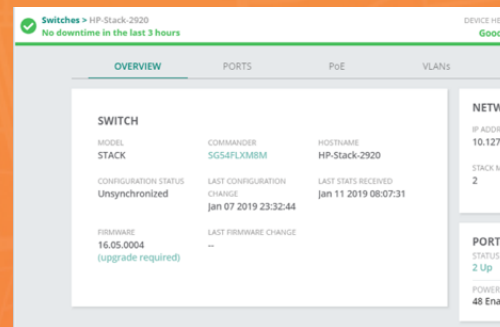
Switches > HP-Stack-2920
No downtime in the last 3 hours

DEVICE HE
Good

OVERVIEW PORTS PoE VLANs

SWITCH

MODEL
STACK

COMMANDER
SG54FLXM8M

HOSTNAME
HP-Stack-2920

CONFIGURATION STATUS
Unsynchronized

LAST CONFIGURATION CHANGE
Jan 07 2019 23:32:44

LAST STATS RECEIVED
Jan 11 2019 08:07:31

FIRMWARE
16.05.0004
(upgrade required)

LAST FIRMWARE CHANGE
--

NETW

IP ADDR
10.127

STACK M
2

PORT

STATUS
2 Up

POWER
48 Ena